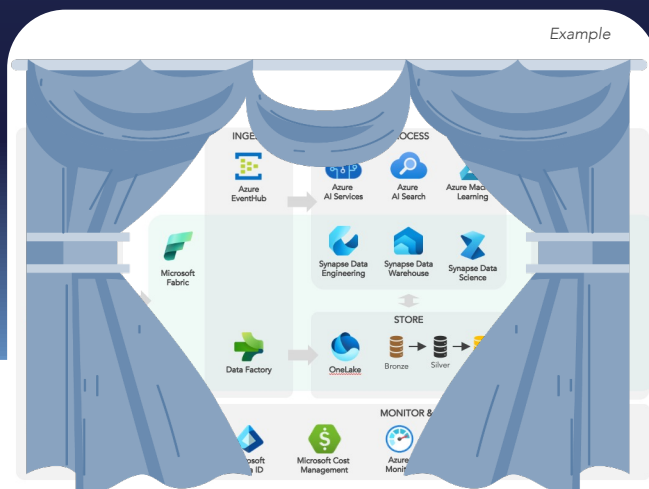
Example

INGE

OCESS

Azure EventHub

Azure AI Services

Azure AI Search

Azure Mac Learning

Microsoft Fabric

Synapse Data Engineering

Synapse Data Warehouse

Synapse Data Science

STORE

Data Factory

OneLake

Bronze

Silver

MONITOR &

osoft a ID

Microsoft Cost Management

Azure Moni